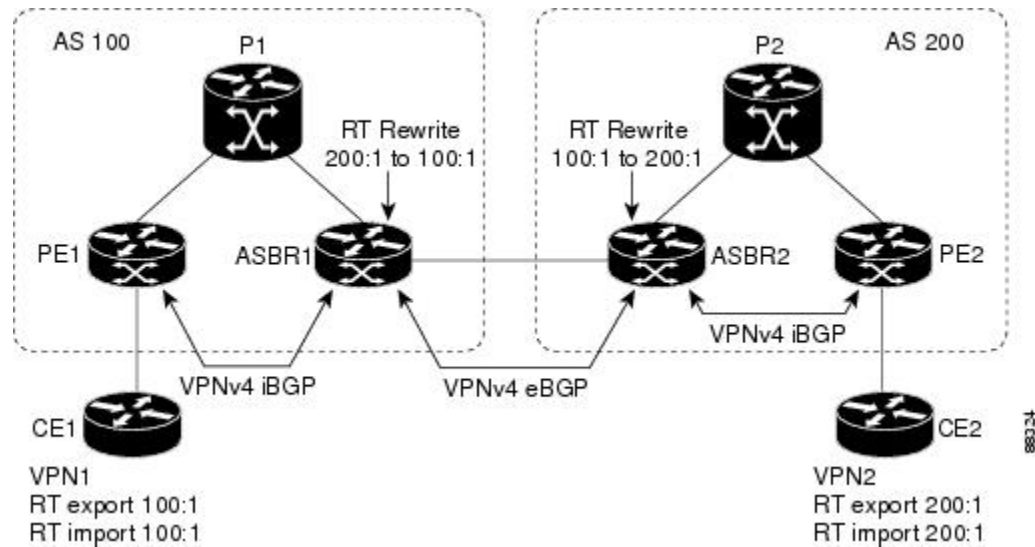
AS 100

P1

RT Rewrite
200:1 to 100:1

RT Rewrite
100:1 to 200:1

P2

AS 200

PE1

ASBR1

ASBR2

PE2

VPNv4 iBGP

VPNv4 iBGP

VPNv4 eBGP

CE1

CE2

VPN1
RT export 100:1
RT import 100:1

VPN2
RT export 200:1
RT import 200:1

88334